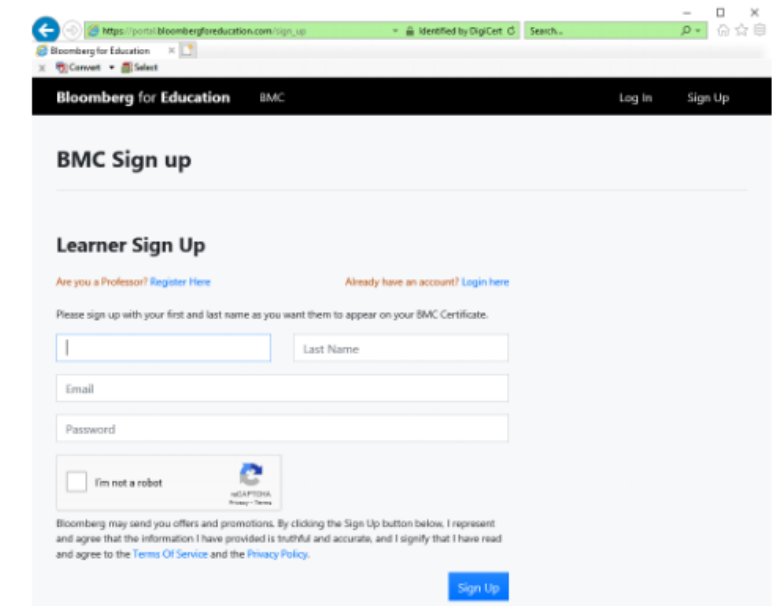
https://portal.bloombergforeducation.com/sign_up
Identified by DigiCert
Search...
Bloomberg for Education
Convert Select

Bloomberg for Education BMC
Log In Sign Up

BMC Sign up

Learner Sign Up

Are you a Professor? Register Here
Already have an account? Login here

Please sign up with your first and last name as you want them to appear on your BMC Certificate.

Last Name

Email

Password

I'm not a robot
reCAPTCHA
Privacy - Terms

Bloomberg may send you offers and promotions. By clicking the Sign Up button below, I represent and agree that the information I have provided is truthful and accurate, and I signify that I have read and agree to the Terms Of Service and the Privacy Policy.

Sign Up